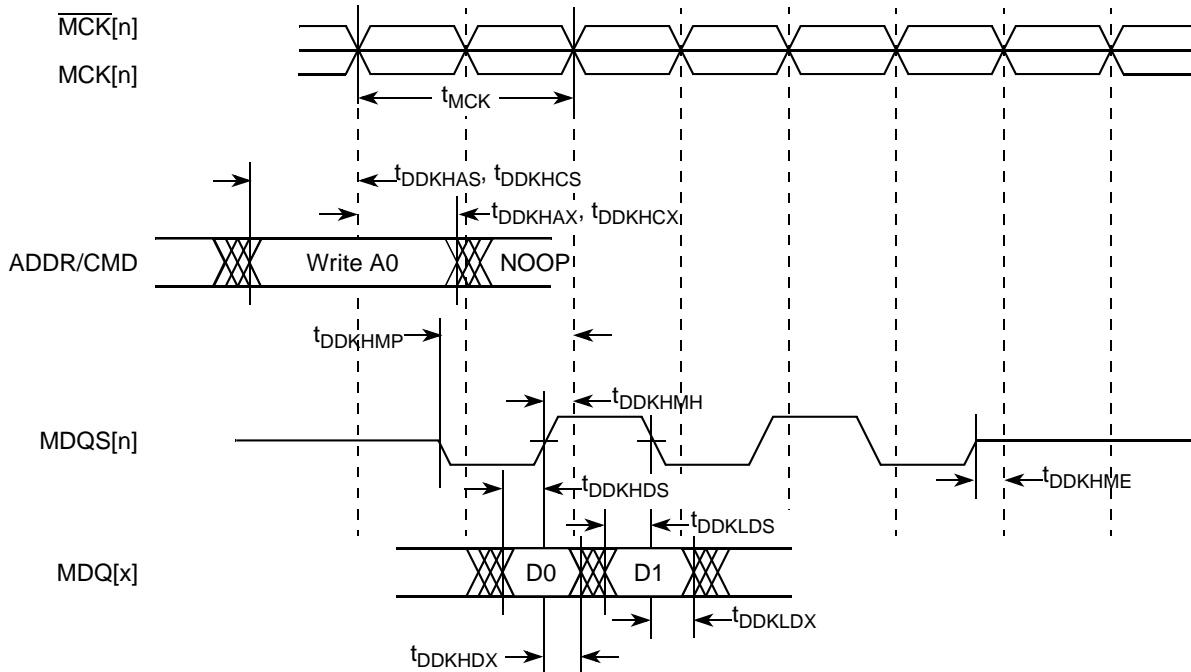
$\overline{MCK}[n]$

MCK[n]

$t_{MCK}$

$t_{DDKHAS}$, $t_{DDKHCS}$

$t_{DDKHAX}$, $t_{DDKHCX}$

ADDR/CMD

Write A0

NOOP

$t_{DDKHMP}$

$t_{DDKHMH}$

MDQS[n]

$t_{DDKHME}$

$t_{DDKHDS}$

$t_{DDKLDS}$

MDQ[x]

D0

D1

$t_{DDKLDX}$

$t_{DDKHDX}$